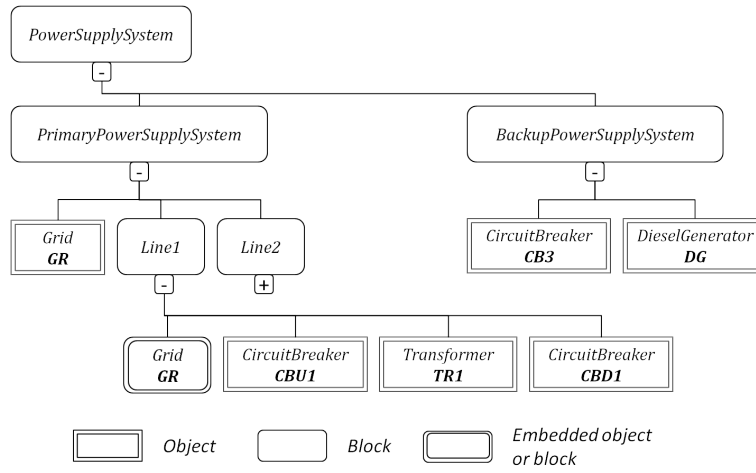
PowerSupplySystem
-
PrimaryPowerSupplySystem
-
BackupPowerSupplySystem
-
Grid
GR
Line1
-
Line2
+
CircuitBreaker
CB3
DieselGenerator
DG
Grid
GR
CircuitBreaker
CBU1
Transformer
TR1
CircuitBreaker
CBD1

Object
Block
Embedded object or block